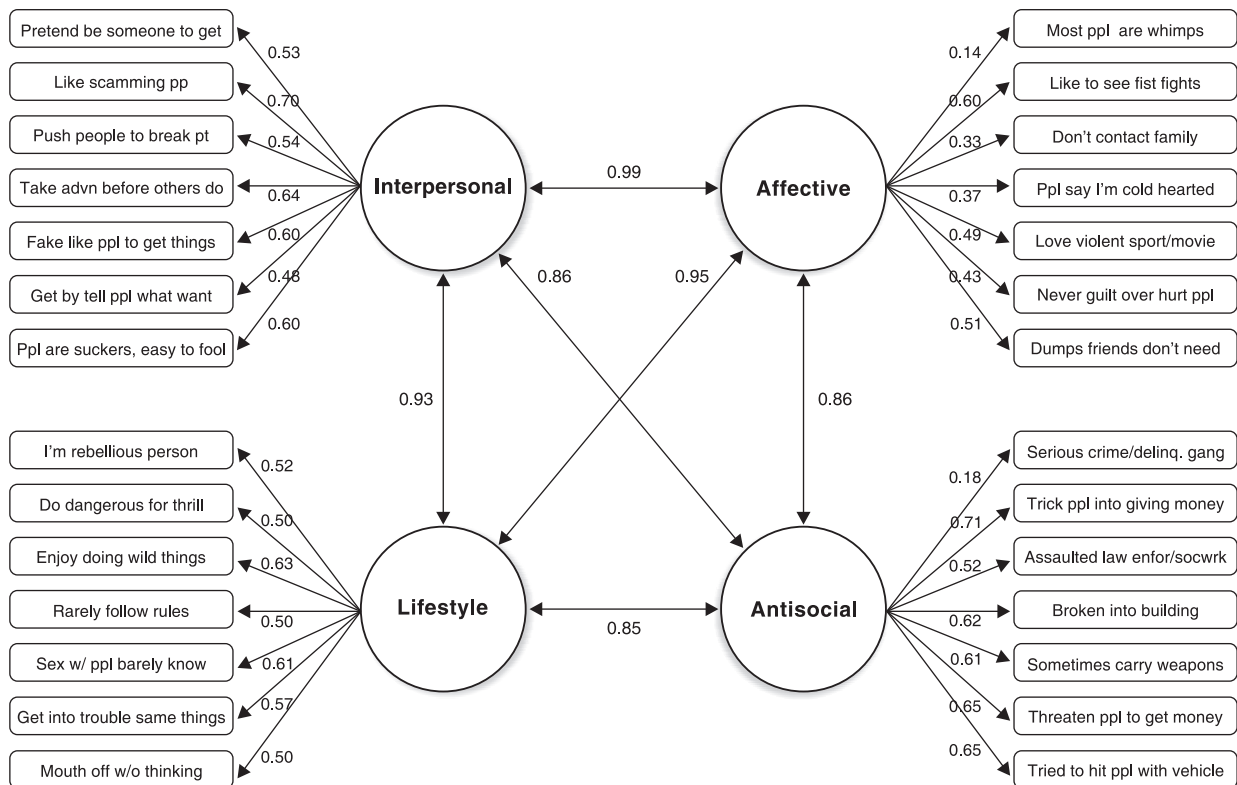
Pretend be someone to get
0.53
Like scamming pp
0.70
Push people to break pt
0.54
Take advn before others do
0.64
Fake like ppl to get things
0.60
Get by tell ppl what want
0.48
Ppl are suckers, easy to fool
0.60

Interpersonal

0.99

Affective

Most ppl are whimps
0.14
Like to see fist fights
0.60
Don't contact family
0.33
Ppl say I'm cold hearted
0.37
Love violent sport/movie
0.49
Never guilt over hurt ppl
0.43
Dumps friends don't need
0.51

0.86
0.95
0.93
0.86

I'm rebellious person
0.52
Do dangerous for thrill
0.50
Enjoy doing wild things
0.63
Rarely follow rules
0.50
Sex w/ ppl barely know
0.61
Get into trouble same things
0.57
Mouth off w/o thinking
0.50

Lifestyle

0.85

Antisocial

Serious crime/delinq. gang
0.18
Trick ppl into giving money
0.71
Assaulted law enfor/socwrk
0.52
Broken into building
0.62
Sometimes carry weapons
0.61
Threaten ppl to get money
0.65
Tried to hit ppl with vehicle
0.65